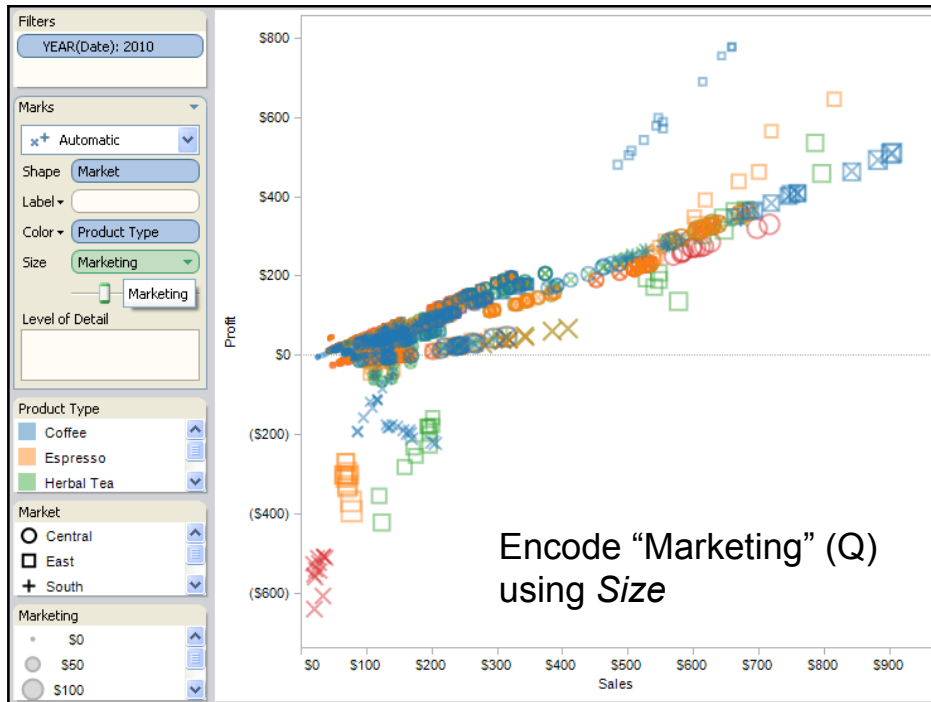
Filters
YEAR(Date): 2010

Marks
Automatic
Shape Market
Label
Color Product Type
Size Marketing
Marketing
Level of Detail

Product Type
Coffee
Espresso
Herbal Tea

Market
Central
East
South

Marketing
$0
$50
$100

$800
$600
$400
$200
$0
($200)
($400)
($600)
Profit

$0 $100 $200 $300 $400 $500 $600 $700 $800 $900
Sales

Encode “Marketing” (Q) using *Size*